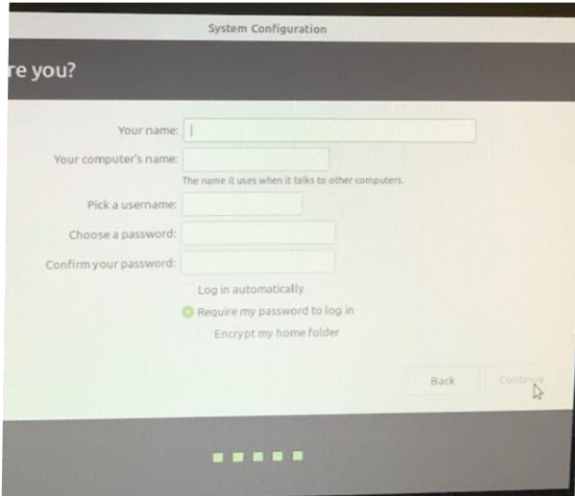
System Configuration

re you?

Your name:

Your computer's name:

The name it uses when it talks to other computers.

Pick a username:

Choose a password:

Confirm your password:

Log in automatically

Require my password to log in

Encrypt my home folder

Back

Continue